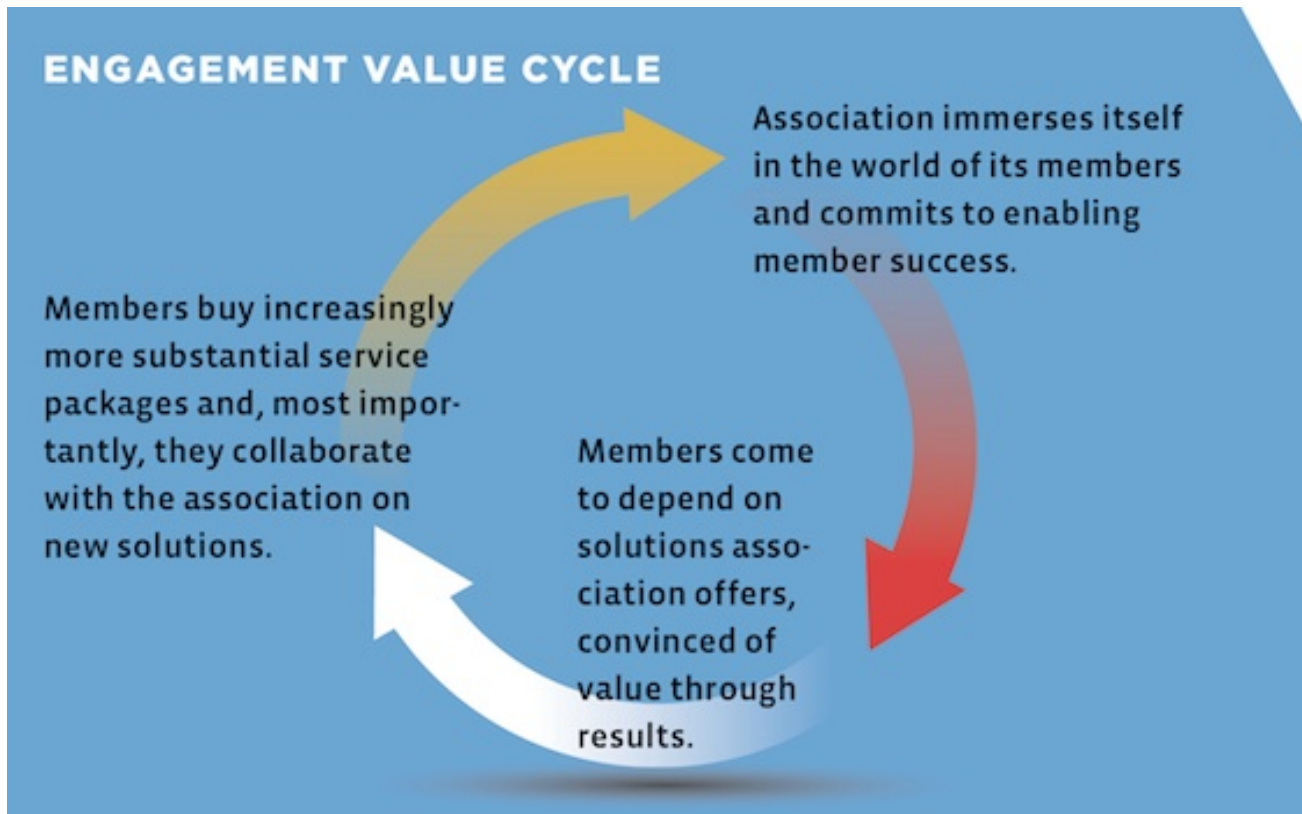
ENGAGEMENT VALUE CYCLE

Association immerses itself in the world of its members and commits to enabling member success.

Members come to depend on solutions association offers, convinced of value through results.

Members buy increasingly more substantial service packages and, most importantly, they collaborate with the association on new solutions.